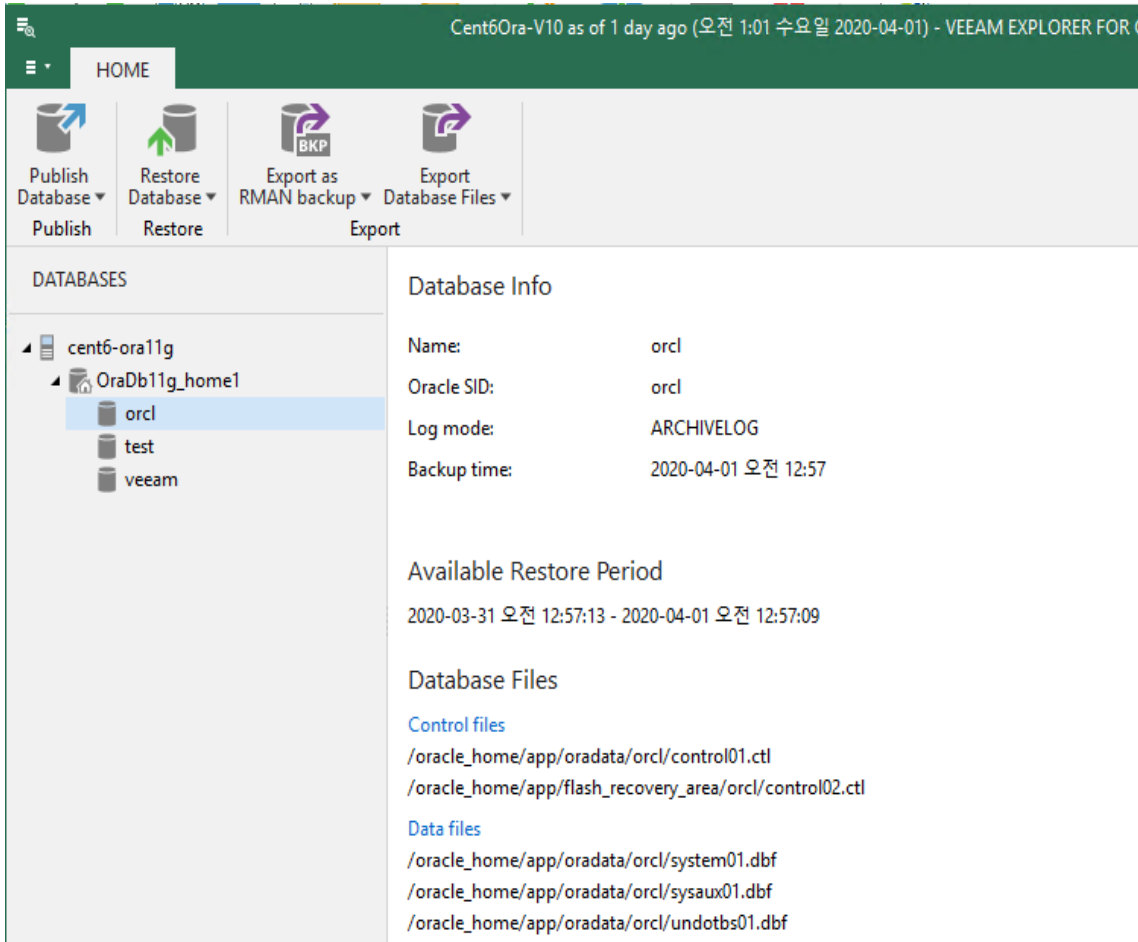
Cent6Ora-V10 as of 1 day ago (오전 1:01 수요일 2020-04-01) - VEEAM EXPLORER FOR

HOME

BKP

Publish Database ▾

Restore Database ▾

Export as RMAN backup ▾

Export Database Files ▾

Publish

Restore

Export

DATABASES

cent6-ora11g

OraDb11g_home1

orcl

test

veeam

Database Info

Name: orcl

Oracle SID: orcl

Log mode: ARCHIVELOG

Backup time: 2020-04-01 오전 12:57

Available Restore Period

2020-03-31 오전 12:57:13 - 2020-04-01 오전 12:57:09

Database Files

Control files

/oracle_home/app/oradata/orcl/control01.ctl

/oracle_home/app/flash_recovery_area/orcl/control02.ctl

Data files

/oracle_home/app/oradata/orcl/system01.dbf

/oracle_home/app/oradata/orcl/sysaux01.dbf

/oracle_home/app/oradata/orcl/undotbs01.dbf